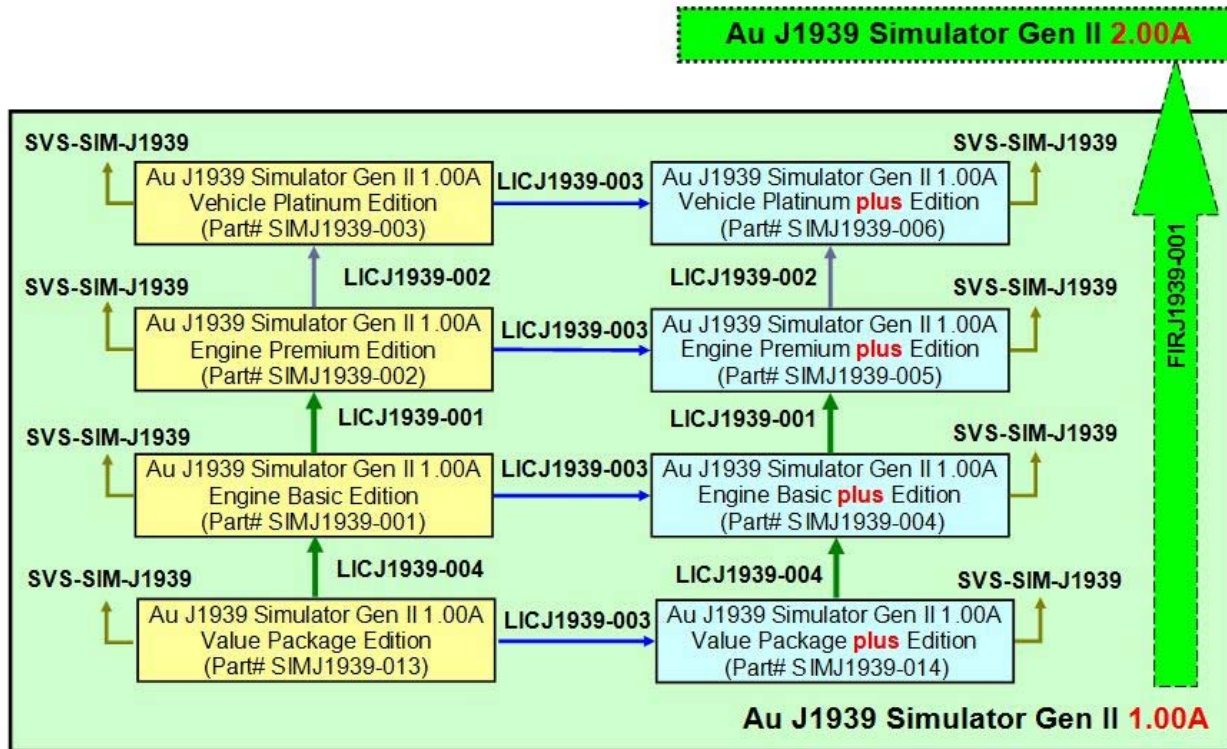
Au J1939 Simulator Gen II 2.00A

SVS-SIM-J1939

Au J1939 Simulator Gen II 1.00A
Vehicle Platinum Edition
(Part# SIMJ1939-003)

LICJ1939-003

Au J1939 Simulator Gen II 1.00A
Vehicle Platinum plus Edition
(Part# SIMJ1939-006)

SVS-SIM-J1939

LICJ1939-002

LICJ1939-002

SVS-SIM-J1939

SVS-SIM-J1939

Au J1939 Simulator Gen II 1.00A
Engine Premium Edition
(Part# SIMJ1939-002)

LICJ1939-003

Au J1939 Simulator Gen II 1.00A
Engine Premium plus Edition
(Part# SIMJ1939-005)

FIRJ1939-001

LICJ1939-001

LICJ1939-001

SVS-SIM-J1939

SVS-SIM-J1939

Au J1939 Simulator Gen II 1.00A
Engine Basic Edition
(Part# SIMJ1939-001)

LICJ1939-003

Au J1939 Simulator Gen II 1.00A
Engine Basic plus Edition
(Part# SIMJ1939-004)

SVS-SIM-J1939

LICJ1939-004

LICJ1939-004

SVS-SIM-J1939

Au J1939 Simulator Gen II 1.00A
Value Package Edition
(Part# SIMJ1939-013)

LICJ1939-003

Au J1939 Simulator Gen II 1.00A
Value Package plus Edition
(Part# SIMJ1939-014)

Au J1939 Simulator Gen II 1.00A